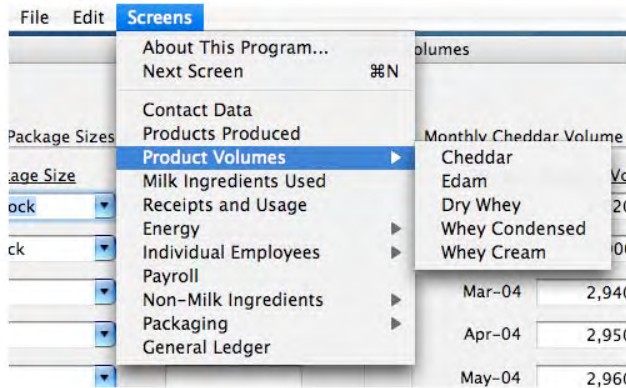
File Edit Screens

About This Program...
Next Screen ⌘N

Contact Data
Products Produced
Product Volumes
Milk Ingredients Used
Receipts and Usage
Energy
Individual Employees
Payroll
Non-Milk Ingredients
Packaging
General Ledger

Cheddar
Edam
Dry Whey
Whey Condensed
Whey Cream

olumes

Package Sizes
age Size
ock
ck

Monthly Cheddar Volume
Vo
2
0

Mar-04 2,940
Apr-04 2,950
May-04 2,960